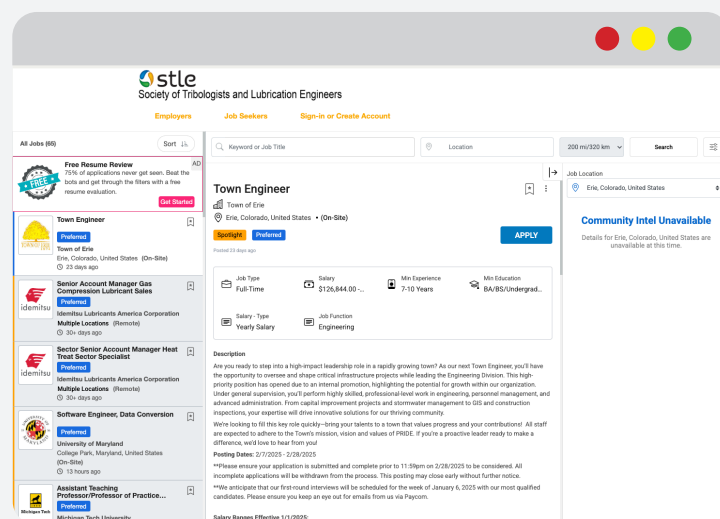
stle
Society of Tribologists and Lubrication Engineers

Employers Job Seekers Sign-in or Create Account

All Jobs (66) Sort

Free Resume Review
75% of applications never get seen. Beat the bots and get through the filters with a free resume evaluation.
AD
FREE
Get Started

Town Engineer
Preferred
Town of Erie
Erie, Colorado, United States (On-Site)
23 days ago

Senior Account Manager Gas Compression Lubricant Sales
Preferred
Idemitsu Lubricants America Corporation
Multiple Locations (Remote)
30+ days ago

Sector Senior Account Manager Heat Treat Sector Specialist
Preferred
Idemitsu Lubricants America Corporation
Multiple Locations (Remote)
30+ days ago

Software Engineer, Data Conversion
Preferred
University of Maryland
College Park, Maryland, United States (On-Site)
13 hours ago

Assistant Teaching Professor/Professor of Practice...
Preferred
Michigan Tech University

Keyword or Job Title
Location
200 mi/320 km
Search

Town Engineer
Town of Erie
Erie, Colorado, United States • (On-Site)
Spotlight Preferred
APPLY
Posted 23 days ago

| Job Type Full-Time | Salary $126,844.00 - ... | Min Experience 7-10 Years | Min Education BA/BS/Undergrad... |
|---|---|---|---|
| Salary - Type Yearly Salary | Job Function Engineering | | |

Description
Are you ready to step into a high-impact leadership role in a rapidly growing town? As our next Town Engineer, you'll have the opportunity to oversee and shape critical infrastructure projects while leading the Engineering Division. This high-priority position has opened due to an internal promotion, highlighting the potential for growth within our organization. Under general supervision, you'll perform highly skilled, professional-level work in engineering, personnel management, and advanced administration. From capital improvement projects and stormwater management to GIS and construction inspections, your expertise will drive innovative solutions for our thriving community.

We're looking to fill this key role quickly—bring your talents to a town that values progress and your contributions! All staff are expected to adhere to the Town's mission, vision and values of PRIDE. If you're a proactive leader ready to make a difference, we'd love to hear from you!

Posting Dates: 2/7/2025 - 2/28/2025

**Please ensure your application is submitted and complete prior to 11:59pm on 2/28/2025 to be considered. All incomplete applications will be withdrawn from the process. This posting may close early without further notice.

**We anticipate that our first-round interviews will be scheduled for the week of January 6, 2025 with our most qualified candidates. Please ensure you keep an eye out for emails from us via Paycom.

Salary Ranges Effective 1/1/2025:

Job Location
Erie, Colorado, United States

Community Intel Unavailable
Details for Erie, Colorado, United States are unavailable at this time.